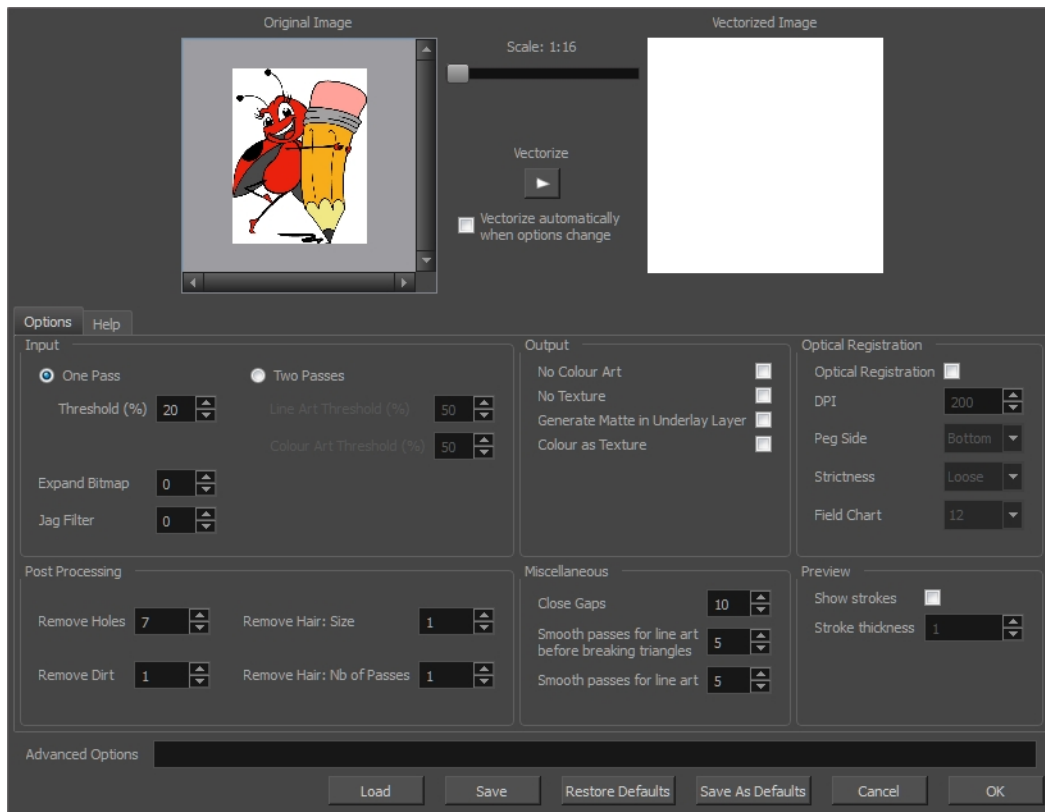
Original Image

Scale: 1:16

Vectorized Image

Vectorize

Vectorize automatically when options change

Options Help

Input

One Pass

Threshold (%) 20

Two Passes

Line Art Threshold (%) 50

Colour Art Threshold (%) 50

Expand Bitmap 0

Jag Filter 0

Output

No Colour Art

No Texture

Generate Matte in Underlay Layer

Colour as Texture

Optical Registration

Optical Registration

DPI 200

Peg Side Bottom

Strictness Loose

Field Chart 12

Post Processing

Remove Holes 7

Remove Hair: Size 1

Remove Dirt 1

Remove Hair: Nb of Passes 1

Miscellaneous

Close Gaps 10

Smooth passes for line art before breaking triangles 5

Smooth passes for line art 5

Preview

Show strokes

Stroke thickness 1

Advanced Options

Load Save Restore Defaults Save As Defaults Cancel OK